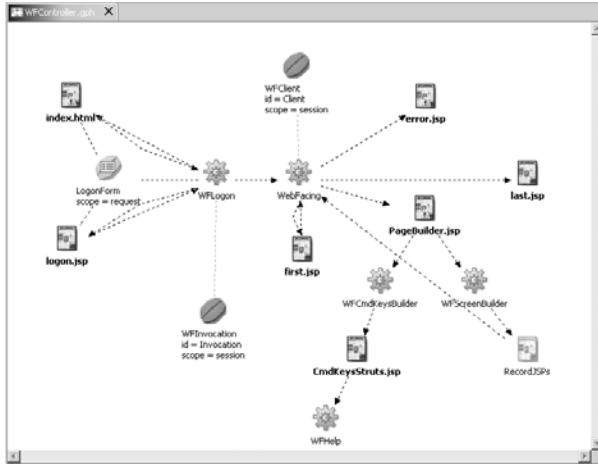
WFController.gph

WFClient
id = Client
scope = session

index.html

error.jsp

LogonForm
scope = request

WFLogon

WebFacing

last.jsp

PageBuilder.jsp

logon.jsp

first.jsp

WFCmdKeysBuilder

WFScreenBuilder

WFInvocation
id = Invocation
scope = session

CmdKeysStruts.jsp

RecordJSPs

WFHelp